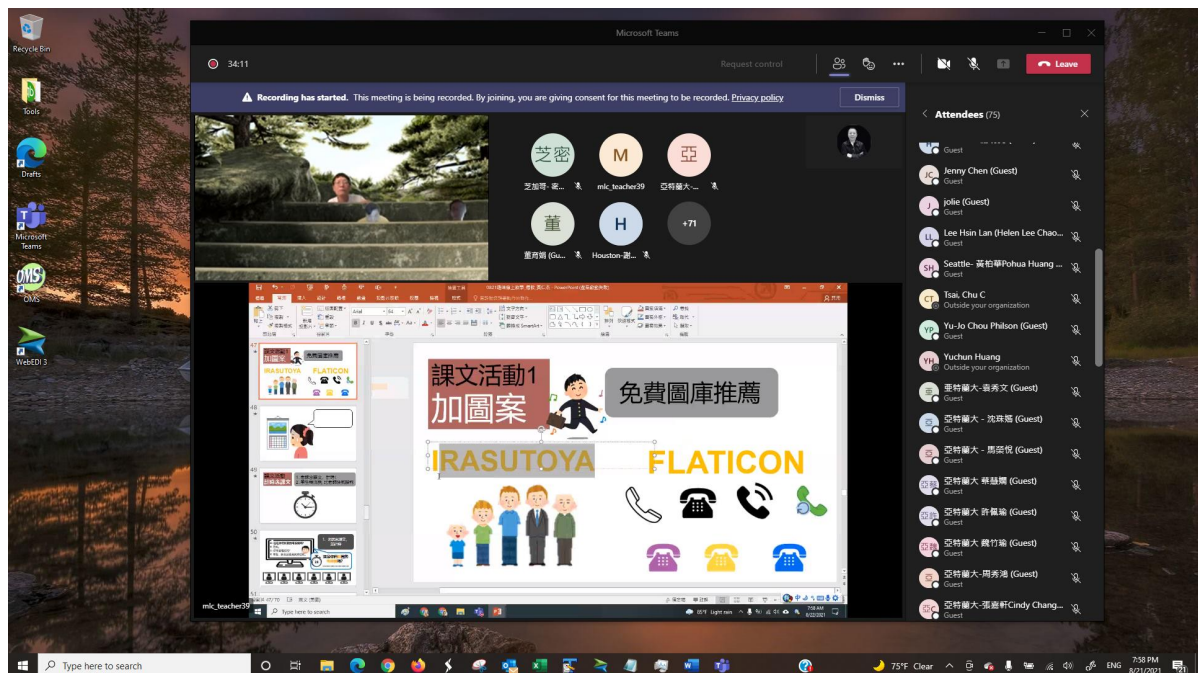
Recycle Bin

Tools

Drafts

Microsoft Teams

OMS

WebEDI 3

Microsoft Teams

34:11

Request control

Leave

Recording has started. This meeting is being recorded. By joining, you are giving consent for this meeting to be recorded. Privacy policy

Dismiss

Attendees (75)

Guest

Jenny Chen (Guest)
Guest

jolie (Guest)
Guest

Lee Hsin Lan (Helen Lee Chao...
Guest

Seattle- 黃柏華Pohua Huang ...
Guest

Tsai, Chu C
Outside your organization

Yu-Jo Chou Philson (Guest)
Guest

Yuchun Huang
Outside your organization

亞特蘭大-蔡秀文 (Guest)
Guest

亞特蘭大 - 沈珠賢 (Guest)
Guest

亞特蘭大 - 馬荟悅 (Guest)
Guest

亞特蘭大 蔡馥馨 (Guest)
Guest

亞特蘭大 許佩瑜 (Guest)
Guest

亞特蘭大 魏竹瑜 (Guest)
Guest

亞特蘭大-周秀鴻 (Guest)
Guest

亞特蘭大-張鹿軒Cindy Chang...
Guest

芝密
芝加哥-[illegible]

M
mlc_teacher39

亞
亞特蘭大-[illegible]

董
董育娟 (Gu...

H
Houston-謝...

+71

課文活動1 加圖案

免費圖庫推薦

IRASUTOYA

FLATICON

mlc_teacher39

Type here to search

Type here to search

75°F Clear

ENG

7:58 PM
8/21/2021